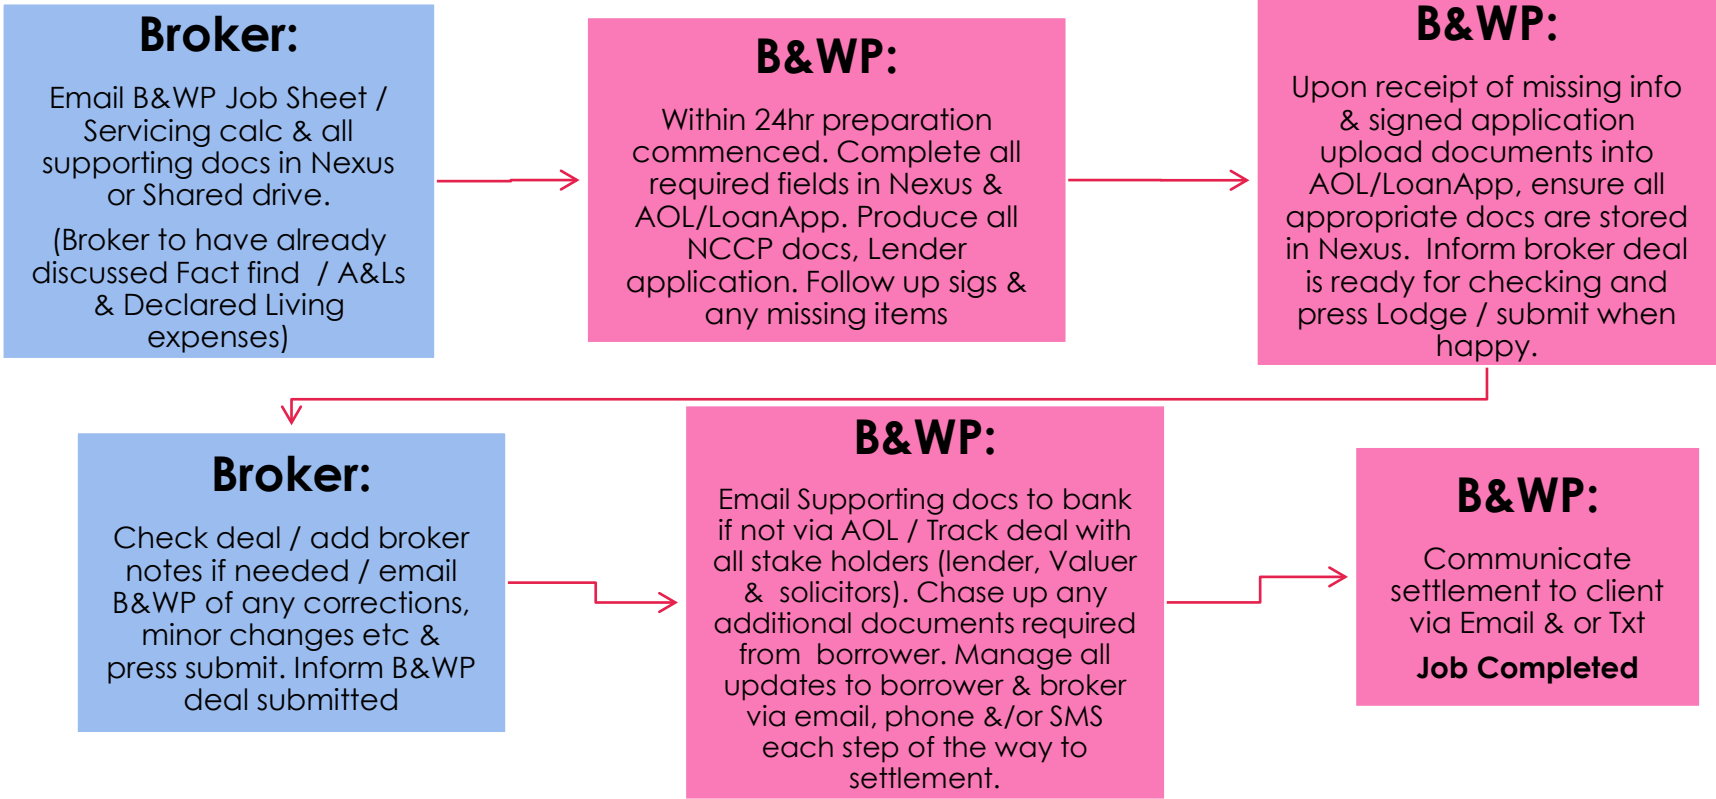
Broker:

Email B&WP Job Sheet / Servicing calc & all supporting docs in Nexus or Shared drive.

(Broker to have already discussed Fact find / A&Ls & Declared Living expenses)

B&WP:

Within 24hr preparation commenced. Complete all required fields in Nexus & AOL/LoanApp. Produce all NCCP docs, Lender application. Follow up sigs & any missing items

B&WP:

Upon receipt of missing info & signed application upload documents into AOL/LoanApp, ensure all appropriate docs are stored in Nexus. Inform broker deal is ready for checking and press Lodge / submit when happy.

Broker:

Check deal / add broker notes if needed / email B&WP of any corrections, minor changes etc & press submit. Inform B&WP deal submitted

B&WP:

Email Supporting docs to bank if not via AOL / Track deal with all stake holders (lender, Valuer & solicitors). Chase up any additional documents required from borrower. Manage all updates to borrower & broker via email, phone &/or SMS each step of the way to settlement.

B&WP:

Communicate settlement to client via Email & or Txt

Job Completed